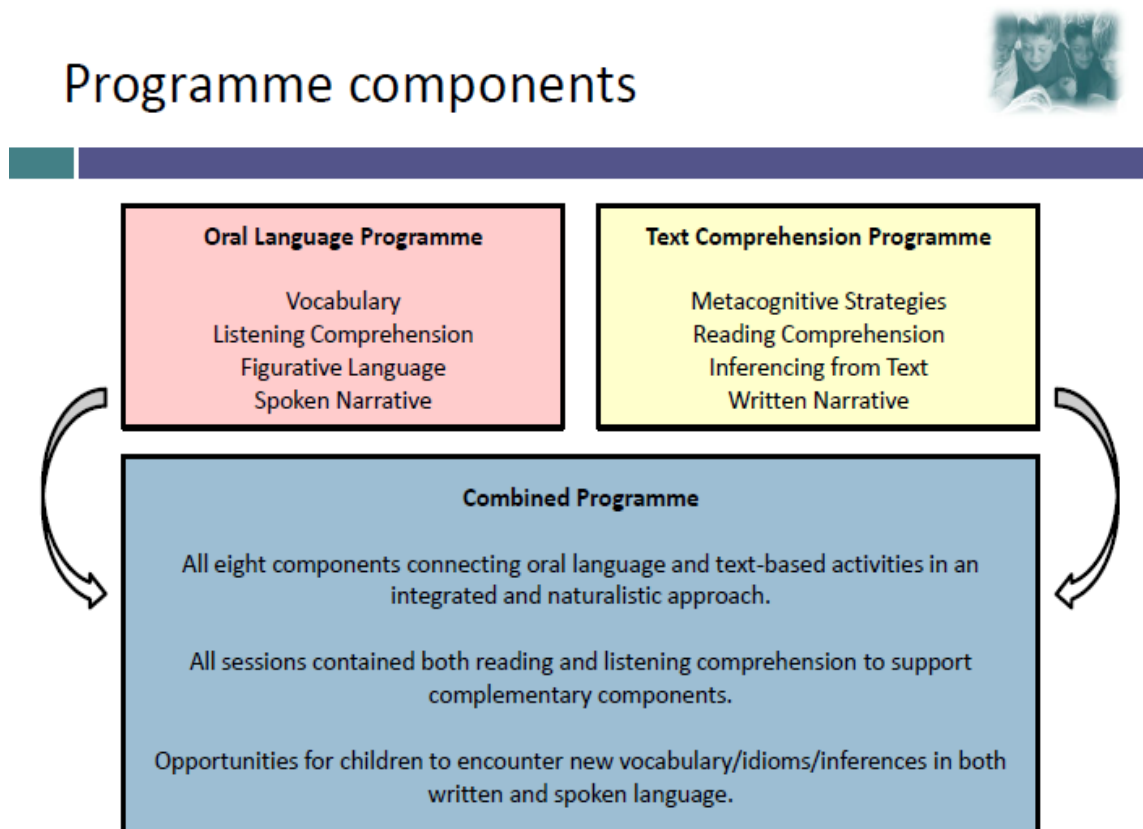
Programme components

Oral Language Programme

Vocabulary
Listening Comprehension
Figurative Language
Spoken Narrative

Text Comprehension Programme

Metacognitive Strategies
Reading Comprehension
Inferencing from Text
Written Narrative

Combined Programme

All eight components connecting oral language and text-based activities in an integrated and naturalistic approach.

All sessions contained both reading and listening comprehension to support complementary components.

Opportunities for children to encounter new vocabulary/idioms/inferences in both written and spoken language.